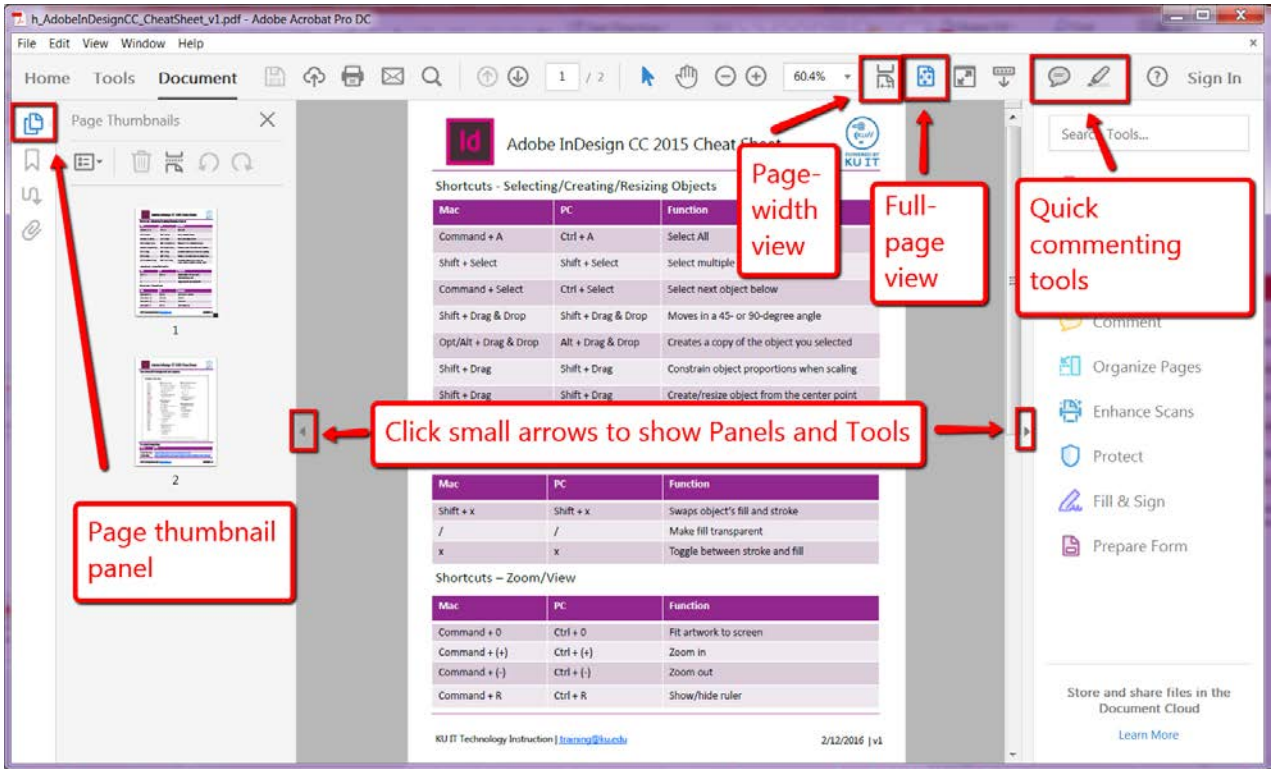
h_AdobeInDesignCC_CheatSheet_v1.pdf - Adobe Acrobat Pro DC

File Edit View Window Help

Home Tools Document

1 / 2

60.4%

Sign In

Page Thumbnails

1

2

Id Adobe InDesign CC 2015 Cheat Sheet

KU IT

Shortcuts - Selecting/Creating/Resizing Objects

| Mac | PC | Function |
|---|---|---|
| Command + A | Ctrl + A | Select All |
| Shift + Select | Shift + Select | Select multiple |
| Command + Select | Ctrl + Select | Select next object below |
| Shift + Drag & Drop | Shift + Drag & Drop | Moves in a 45- or 90-degree angle |
| Opt/Alt + Drag & Drop | Alt + Drag & Drop | Creates a copy of the object you selected |
| Shift + Drag | Shift + Drag | Constrain object proportions when scaling |
| Shift + Drag | Shift + Drag | Create/resize object from the center point |

| Mac | PC | Function |
|---|---|---|
| Shift + x | Shift + x | Swaps object's fill and stroke |
| / | / | Make fill transparent |
| x | x | Toggle between stroke and fill |

Shortcuts – Zoom/View

| Mac | PC | Function |
|---|---|---|
| Command + 0 | Ctrl + 0 | Fit artwork to screen |
| Command + (+) | Ctrl + (+) | Zoom in |
| Command + (-) | Ctrl + (-) | Zoom out |
| Command + R | Ctrl + R | Show/hide ruler |

KU IT Technology Instruction | training@ku.edu

2/12/2016 | v1

Page-width view

Full-page view

Quick commenting tools

Click small arrows to show Panels and Tools

Page thumbnail panel

Search Tools...

Comment

Organize Pages

Enhance Scans

Protect

Fill & Sign

Prepare Form

Store and share files in the Document Cloud

Learn More